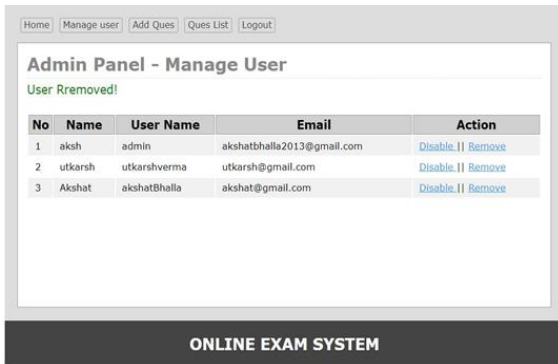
Home Manage user Add Ques Ques List Logout

Admin Panel - Manage User

User Rremoved!

| No | Name | User Name | Email | Action |
|---|---|---|---|---|
| 1 | aksh | admin | akshatbhalla2013@gmail.com | Disable \|\| Remove |
| 2 | utkarsh | utkarshverma | utkarsh@gmail.com | Disable \|\| Remove |
| 3 | Akshat | akshatBhalla | akshat@gmail.com | Disable \|\| Remove |

ONLINE EXAM SYSTEM